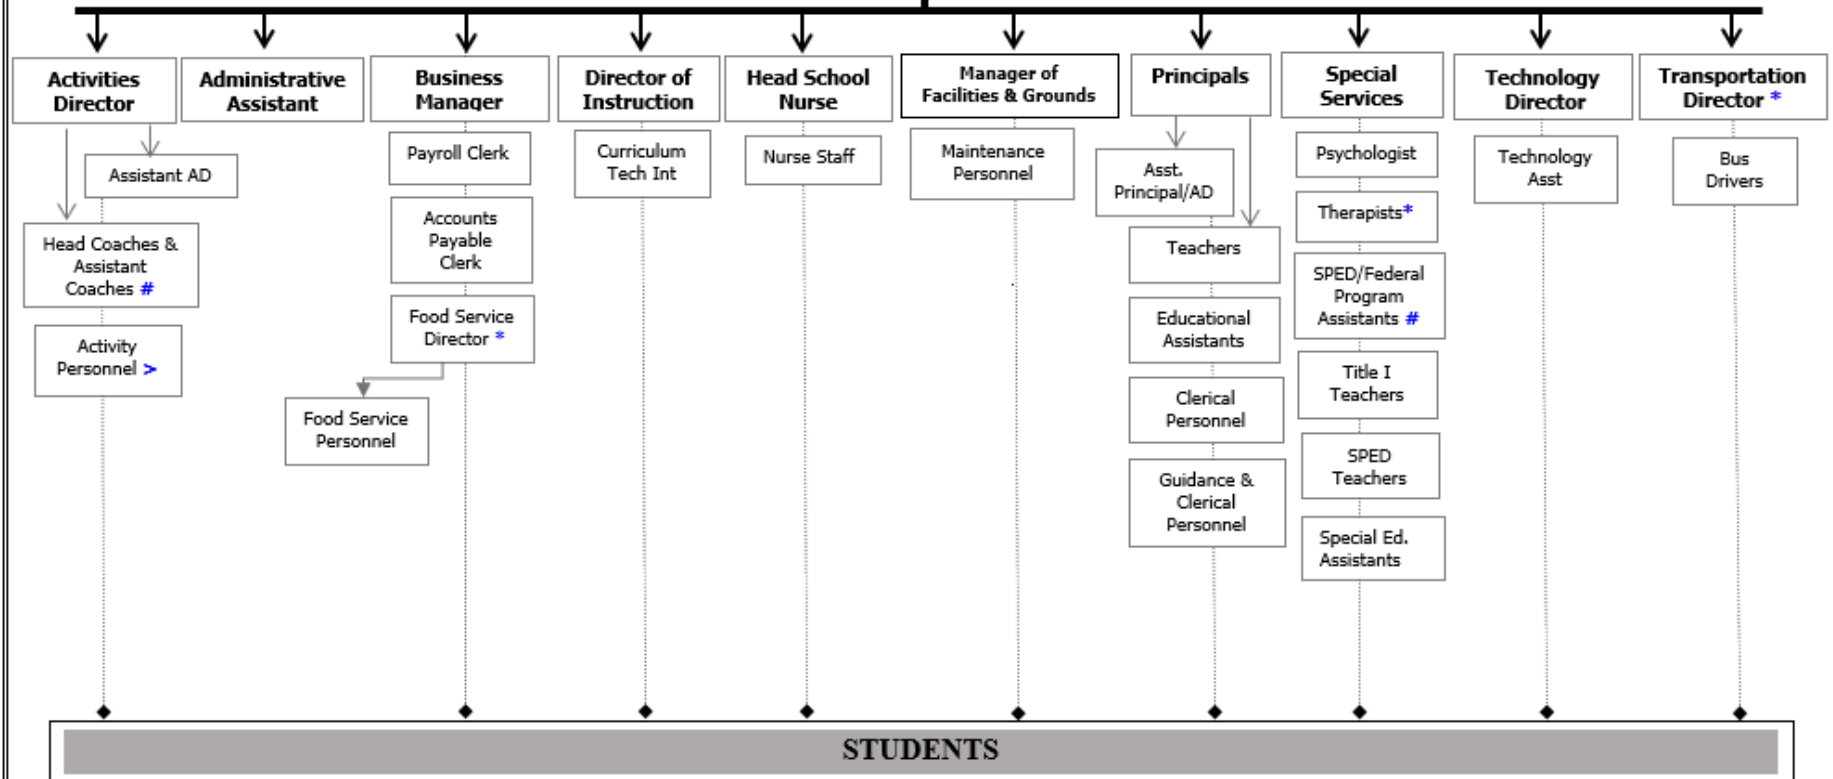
Activities Director

Assistant AD

Head Coaches & Assistant Coaches #

Activity Personnel >

Administrative Assistant

Business Manager

Payroll Clerk

Accounts Payable Clerk

Food Service Director *

Food Service Personnel

Director of Instruction

Curriculum Tech Int

Head School Nurse

Nurse Staff

Manager of Facilities & Grounds

Maintenance Personnel

Principals

Asst. Principal/AD

Teachers

Educational Assistants

Clerical Personnel

Guidance & Clerical Personnel

Special Services

Psychologist

Therapists*

SPED/Federal Program Assistants #

Title I Teachers

SPED Teachers

Special Ed. Assistants

Technology Director

Technology Asst

Transportation Director *

Bus Drivers

STUDENTS